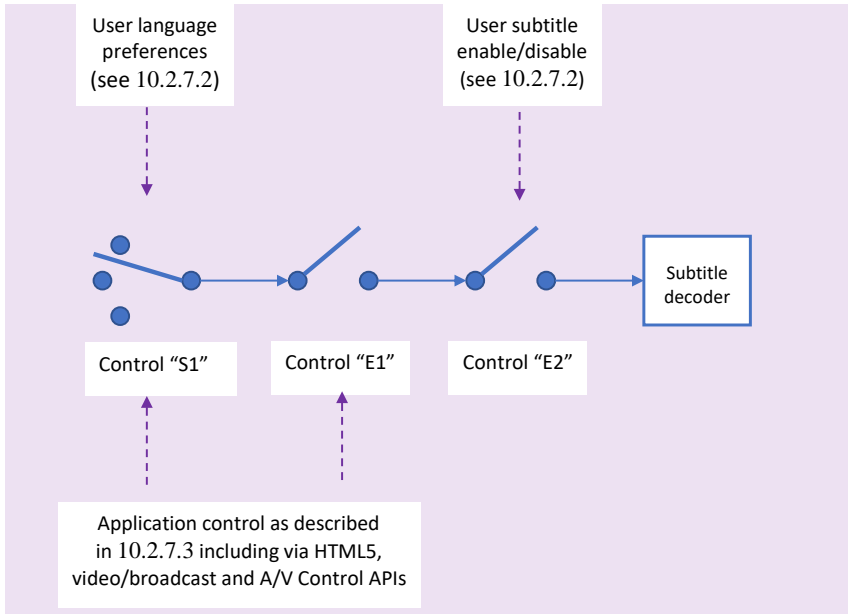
User language preferences (see 10.2.7.2)

User subtitle enable/disable (see 10.2.7.2)

Subtitle decoder

Control “S1”

Control “E1”

Control “E2”

Application control as described in 10.2.7.3 including via HTML5, video/broadcast and A/V Control APIs